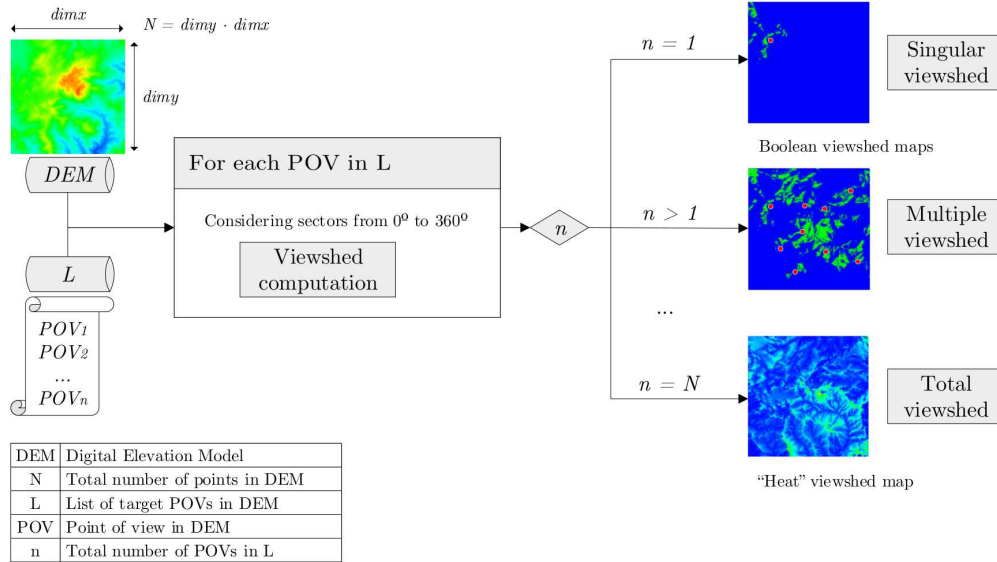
$dimx$

$N = dimy \cdot dimx$

$dimy$

$DEM$

$L$

$POV_1$
$POV_2$
...
$POV_n$

For each POV in L

Considering sectors from $0^{\circ}$ to $360^{\circ}$

Viewshed computation

$n$

$n = 1$

$n > 1$

...

$n = N$

Singular viewshed

Boolean viewshed maps

Multiple viewshed

Total viewshed

“Heat” viewshed map

| DEM | Digital Elevation Model |
|---|---|
| N | Total number of points in DEM |
| L | List of target POVs in DEM |
| POV | Point of view in DEM |
| n | Total number of POVs in L |